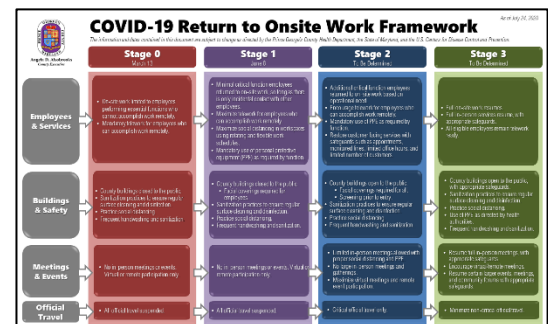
COVID-19 Return to Onsite Work Framework

As of July 22, 2020

The information and dates contained in this document are subject to change as directed by the Prince George's County Health Department, the State of Maryland, and the U.S. Centers for Disease Control and Prevention.

Angela D. Alsobrooks
County Executive

Stage 0
March 13

Stage 1
June 8

Stage 2
To Be Determined

Stage 3
To Be Determined

Employees & Services

• On-site work limited to employees performing essential functions only; remove accomplish work remotely.
• Mandatory telework for employees who can accomplish work remotely.

• Minimal critical function employees return to work on site, working in shifts
• Maximize telework for employees who can accomplish work remotely
• Maximize social distancing in workstations, staggering, and flexible work schedules
• Mandatory use of personal protective equipment (PPE) as required by function

• Additional critical function employees return to on-site work based on operational need
• Telework for employees who can accomplish work remotely
• Mandatory use of PPE as required by function
• Reduced and limited services with safeguards such as appointments, monitored lines, limited office hours, and limited number of customers

• Full on-site work resumes
• Full on-site services resume with appropriate safeguards
• All eligible employees return to work

Buildings & Safety

• County buildings closed to the public
• Sanitization protocols to ensure regular surface cleaning and disinfection
• Practice social distancing
• Frequent handwashing and sanitization

• County buildings closed to the public
• Face coverings required for employees
• Sanitization protocols to ensure regular surface cleaning and disinfection
• Practice social distancing
• Frequent handwashing and sanitization

• County buildings open to the public
• Face coverings required for all
• Screening prior to entry
• Sanitization protocols to ensure regular surface cleaning and disinfection
• Practice social distancing
• Frequent handwashing and sanitization

• County buildings open to the public, with appropriate safeguards
• Sanitization protocols to ensure regular surface cleaning and disinfection
• Practice social distancing
• Use of PPE as directed by health authorities
• Frequent handwashing and sanitization

Meetings & Events

• No in-person meetings or events. Virtual or remote participation only

• No in-person meetings or events. Virtual or remote participation only

• Limited in-person meetings allowed with proper social distancing and PPE
• No large in-person meetings and gatherings
• Maximize virtual meetings and remote event participation

• Resume in-person meetings, with appropriate safeguards
• Encourage virtual/remote meetings
• Resume certain large events, meetings, and community events with appropriate safeguards

Official Travel

• All official travel suspended

• All official travel suspended

• Official travel as needed only

• Maintain non-critical official travel